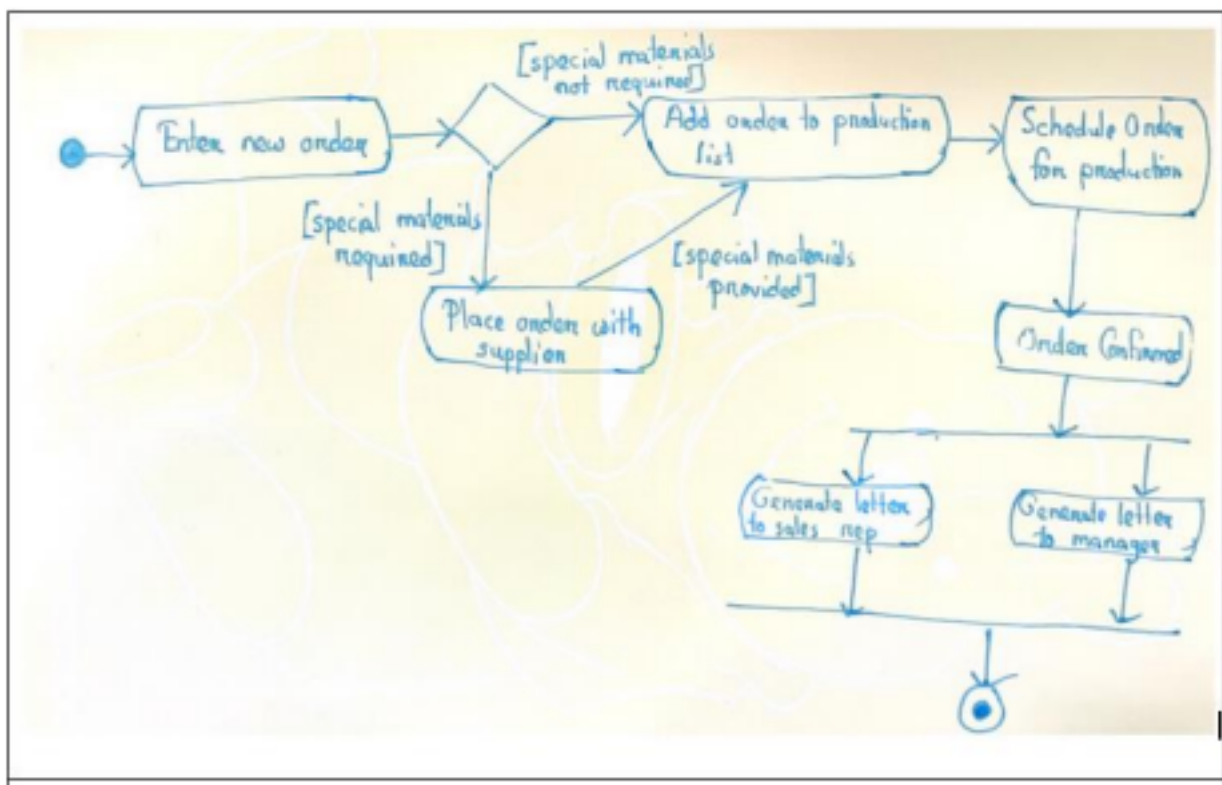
Enter new order

[special materials not required]

Add order to production list

Schedule Order for production

[special materials required]

[special materials provided]

Place order with supplier

Order Confirmed

Generate letter to sales rep

Generate letter to manager